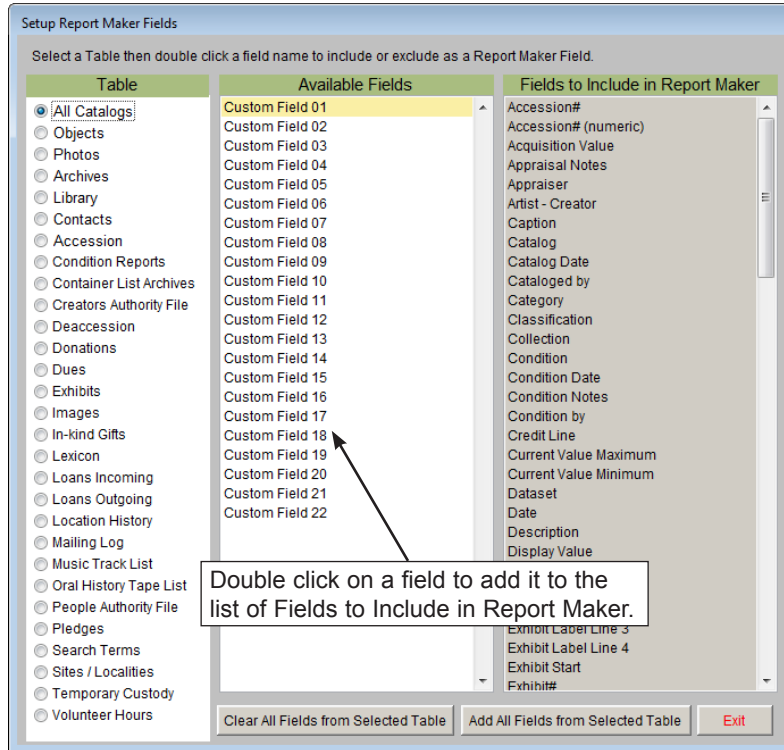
Setup Report Maker Fields

Select a Table then double click a field name to include or exclude as a Report Maker Field.

Table
All Catalogs
Objects
Photos
Archives
Library
Contacts
Accession
Condition Reports
Container List Archives
Creators Authority File
Deaccession
Donations
Dues
Exhibits
Images
In-kind Gifts
Lexicon
Loans Incoming
Loans Outgoing
Location History
Mailing Log
Music Track List
Oral History Tape List
People Authority File
Pledges
Search Terms
Sites / Localities
Temporary Custody
Volunteer Hours

Available Fields
Custom Field 01
Custom Field 02
Custom Field 03
Custom Field 04
Custom Field 05
Custom Field 06
Custom Field 07
Custom Field 08
Custom Field 09
Custom Field 10
Custom Field 11
Custom Field 12
Custom Field 13
Custom Field 14
Custom Field 15
Custom Field 16
Custom Field 17
Custom Field 18
Custom Field 19
Custom Field 20
Custom Field 21
Custom Field 22

Fields to Include in Report Maker
Accession#
Accession# (numeric)
Acquisition Value
Appraisal Notes
Appraiser
Artist - Creator
Caption
Catalog
Catalog Date
Cataloged by
Category
Classification
Collection
Condition
Condition Date
Condition Notes
Condition by
Credit Line
Current Value Maximum
Current Value Minimum
Dataset
Date
Description
Display Value
Exhibit Label Line 3
Exhibit Label Line 4
Exhibit Start
Exhibit#

Double click on a field to add it to the list of Fields to Include in Report Maker.

Clear All Fields from Selected Table
Add All Fields from Selected Table
Exit